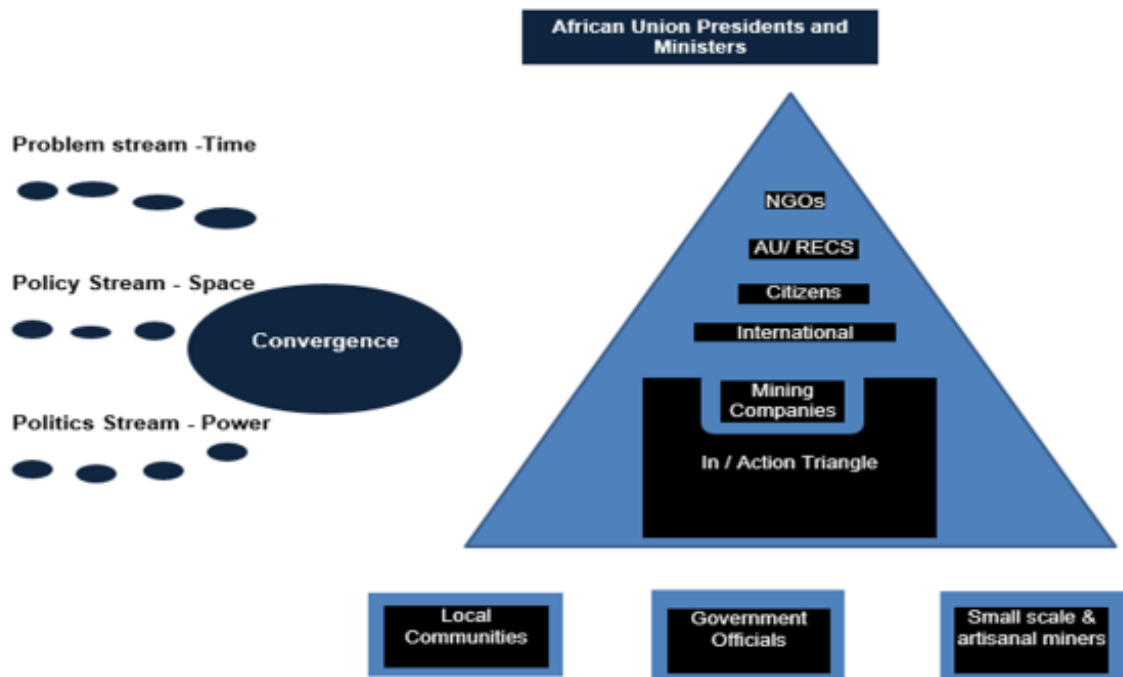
African Union Presidents and Ministers

Problem stream -Time

Policy Stream - Space

Convergence

Politics Stream - Power

NGOs

AU/ RECS

Citizens

International

Mining Companies

In / Action Triangle

Local Communities

Government Officials

Small scale & artisanal miners